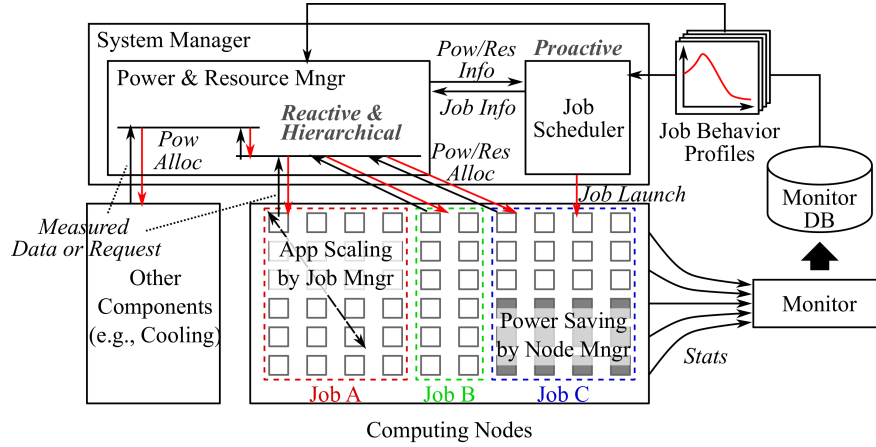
System Manager

Power & Resource Mngr

Pow/Res Info

Job Info

Proactive

Job Scheduler

Job Behavior Profiles

Reactive & Hierarchical

Pow Alloc

Pow/Res Alloc

Job Launch

Monitor DB

Measured Data or Request

Other Components (e.g., Cooling)

App Scaling by Job Mngr

Power Saving by Node Mngr

Monitor

Stats

Job A

Job B

Job C

Computing Nodes